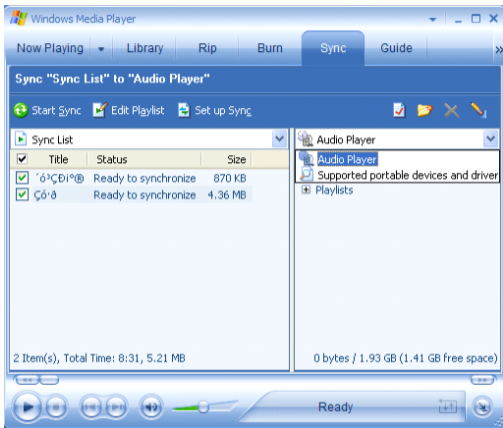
Windows Media Player

Now Playing | Library | Rip | Burn | Sync | Guide | »

Sync "Sync List" to "Audio Player"

Start Sync | Edit Playlist | Set up Sync

Sync List

Audio Player

| | Title | Status | Size |
|---|---|---|---|
| ☑ | ´ó³ÇÐ¡°® | Ready to synchronize | 870 KB |
| ☑ | Çó·ð | Ready to synchronize | 4.36 MB |

Audio Player
Supported portable devices and driver
Playlists

2 Item(s), Total Time: 8:31, 5.21 MB

0 bytes / 1.93 GB (1.41 GB free space)

Ready